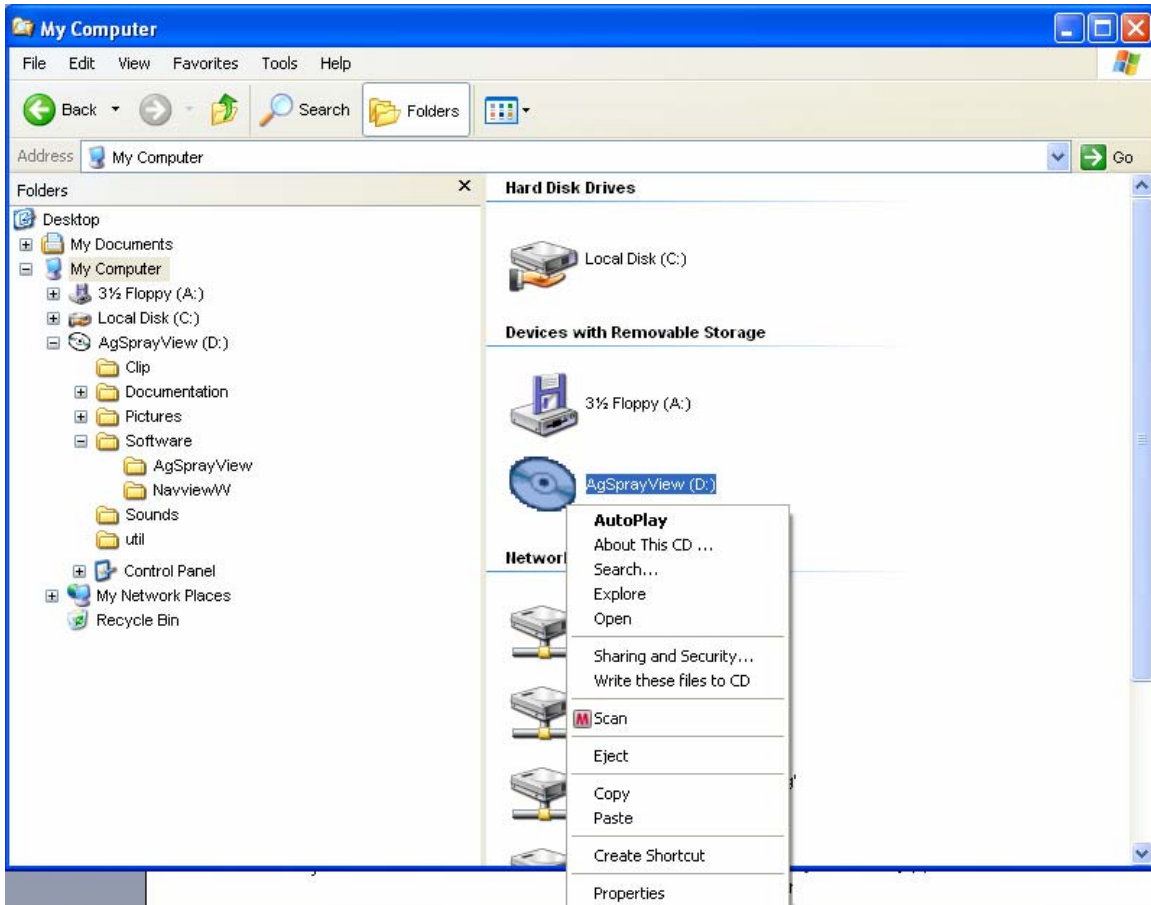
My Computer

File Edit View Favorites Tools Help

Back Search Folders

Address My Computer Go

Folders

Desktop
My Documents
My Computer
3½ Floppy (A:)
Local Disk (C:)
AgSprayView (D:)
Clip
Documentation
Pictures
Software
AgSprayView
NavviewW
Sounds
util
Control Panel
My Network Places
Recycle Bin

Hard Disk Drives

Local Disk (C:)

Devices with Removable Storage

3½ Floppy (A:)

AgSprayView (D:)

Networ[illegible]

AutoPlay
About This CD ...
Search...
Explore
Open
Sharing and Security...
Write these files to CD
Scan
Eject
Copy
Paste
Create Shortcut
Properties